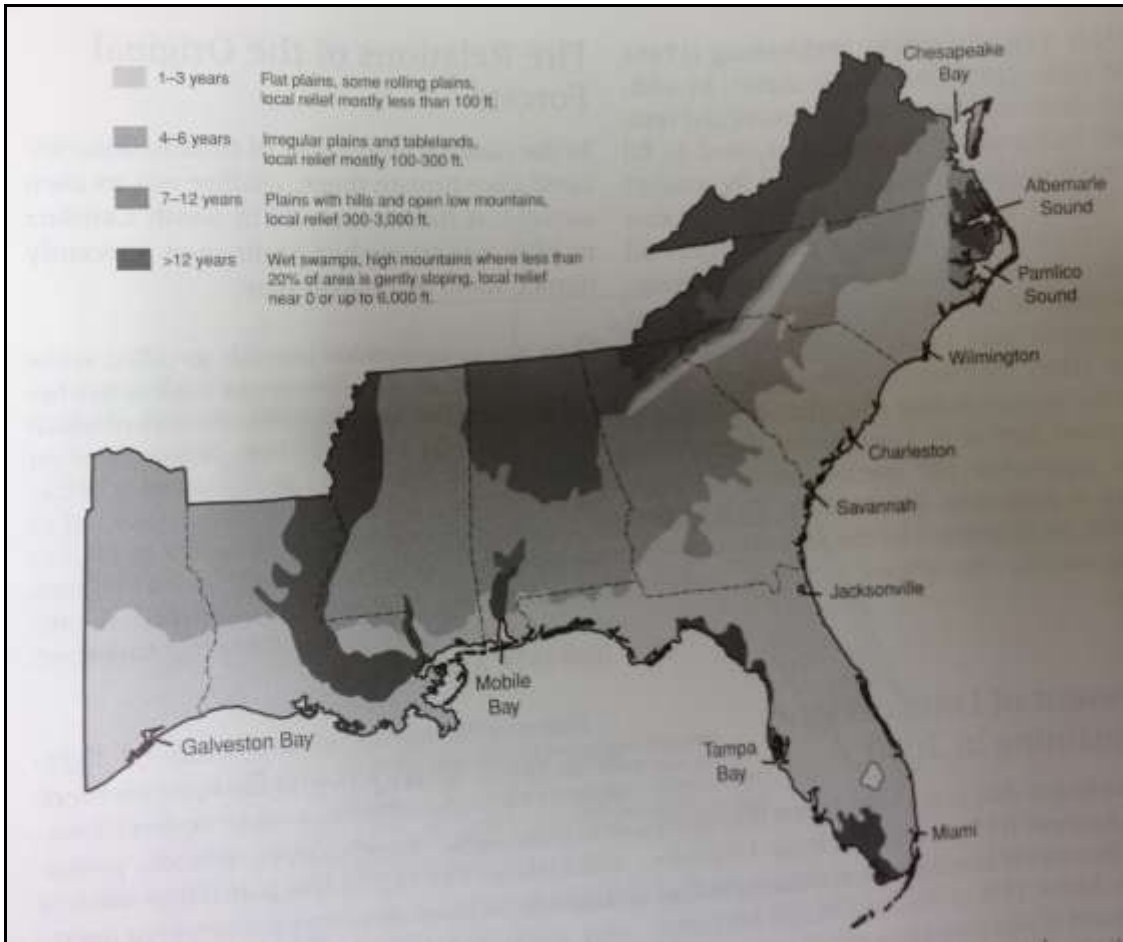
1–3 years Flat plains, some rolling plains, local relief mostly less than 100 ft.

4–6 years Irregular plains and tablelands, local relief mostly 100-300 ft.

7–12 years Plains with hills and open low mountains, local relief 300-3,000 ft.

>12 years Wet swamps, high mountains where less than 20% of area is gently sloping, local relief near 0 or up to 6,000 ft.

Chesapeake Bay

Albemarle Sound

Pamlico Sound

Wilmington

Charleston

Savannah

Jacksonville

Mobile Bay

Galveston Bay

Tampa Bay

Miami